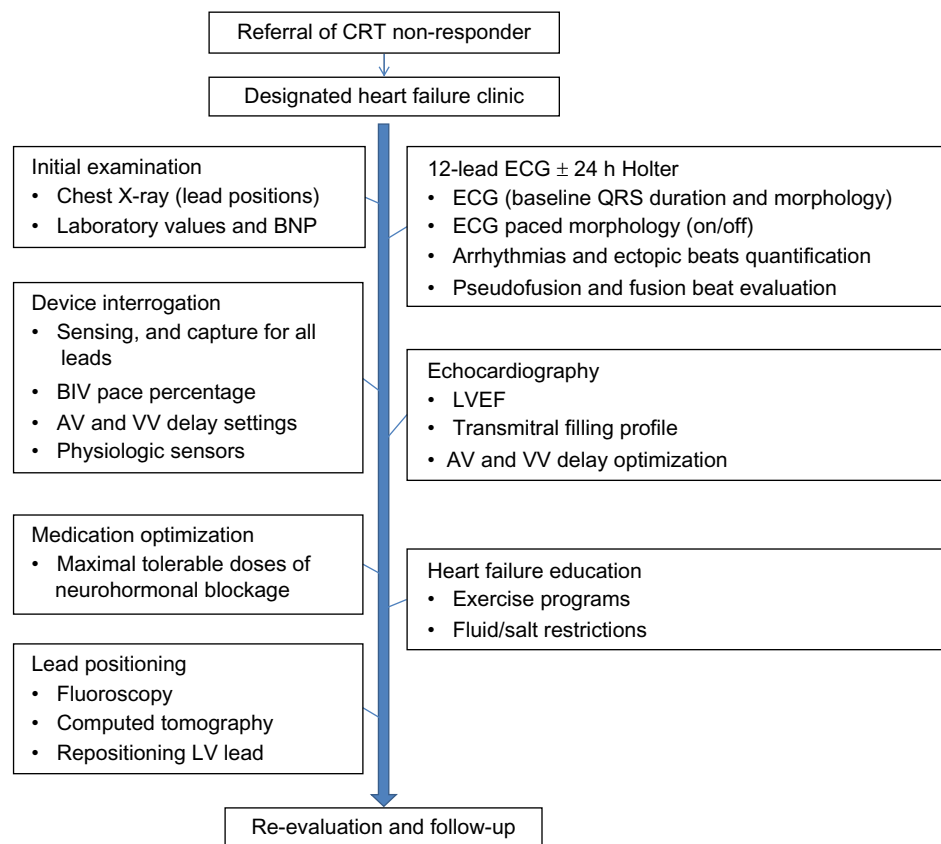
Referral of CRT non-responder

Designated heart failure clinic

Initial examination
• Chest X-ray (lead positions)
• Laboratory values and BNP

12-lead ECG $\pm$ 24 h Holter
• ECG (baseline QRS duration and morphology)
• ECG paced morphology (on/off)
• Arrhythmias and ectopic beats quantification
• Pseudofusion and fusion beat evaluation

Device interrogation
• Sensing, and capture for all leads
• BIV pace percentage
• AV and VV delay settings
• Physiologic sensors

Echocardiography
• LVEF
• Transmitral filling profile
• AV and VV delay optimization

Medication optimization
• Maximal tolerable doses of neurohormonal blockage

Heart failure education
• Exercise programs
• Fluid/salt restrictions

Lead positioning
• Fluoroscopy
• Computed tomography
• Repositioning LV lead

Re-evaluation and follow-up